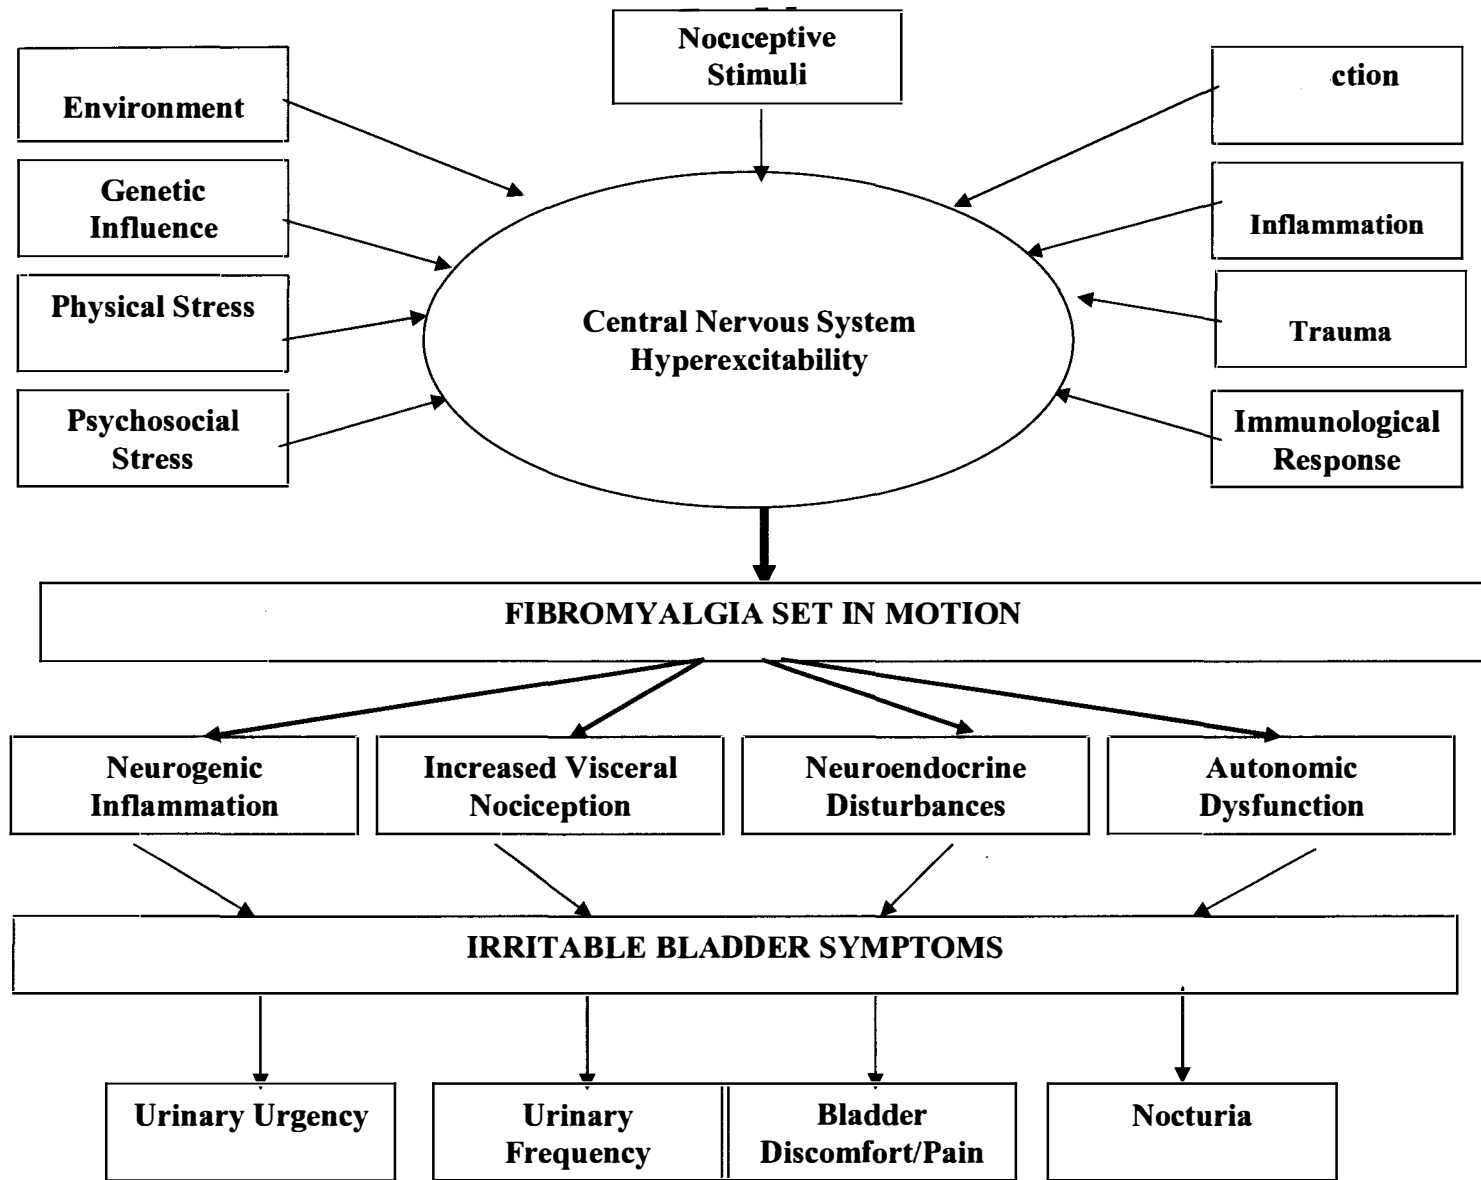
Nociceptive Stimuli

Environment

ction

Genetic Influence

Inflammation

Physical Stress

Trauma

Central Nervous System Hyperexcitability

Psychosocial Stress

Immunological Response

FIBROMYALGIA SET IN MOTION

Neurogenic Inflammation

Increased Visceral Nociception

Neuroendocrine Disturbances

Autonomic Dysfunction

IRRITABLE BLADDER SYMPTOMS

Urinary Urgency

Urinary Frequency

Bladder Discomfort/Pain

Nocturia